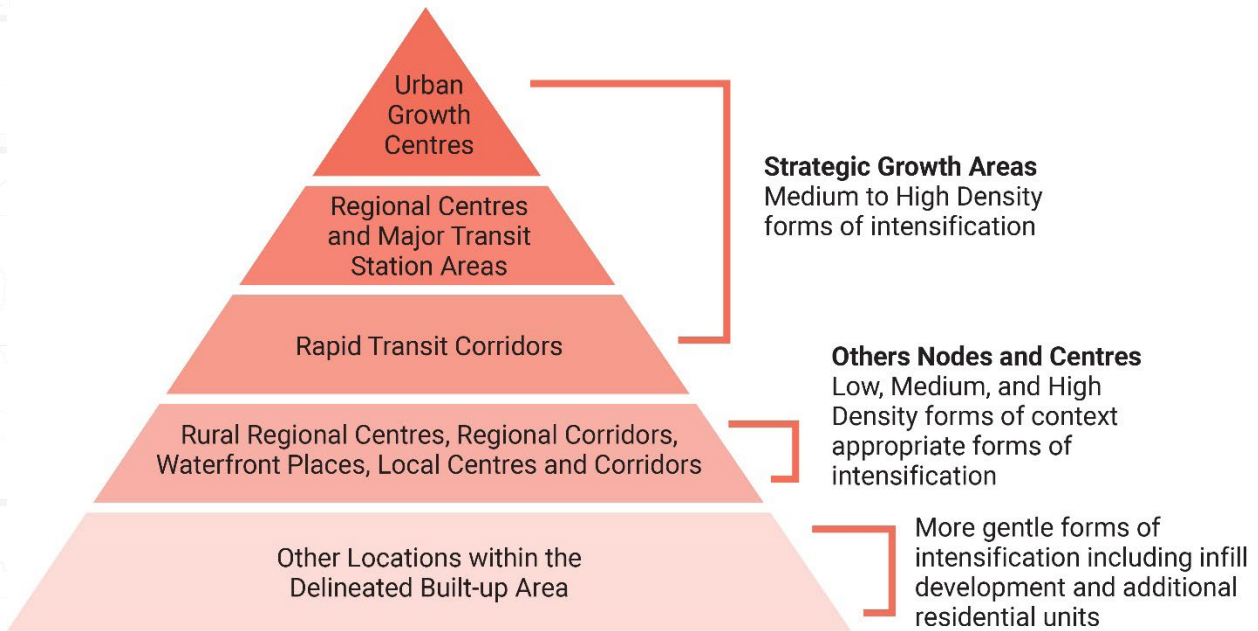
Urban Growth Centres

Regional Centres and Major Transit Station Areas

Rapid Transit Corridors

Rural Regional Centres, Regional Corridors, Waterfront Places, Local Centres and Corridors

Other Locations within the Delineated Built-up Area

**Strategic Growth Areas**
Medium to High Density forms of intensification

**Others Nodes and Centres**
Low, Medium, and High Density forms of context appropriate forms of intensification

More gentle forms of intensification including infill development and additional residential units